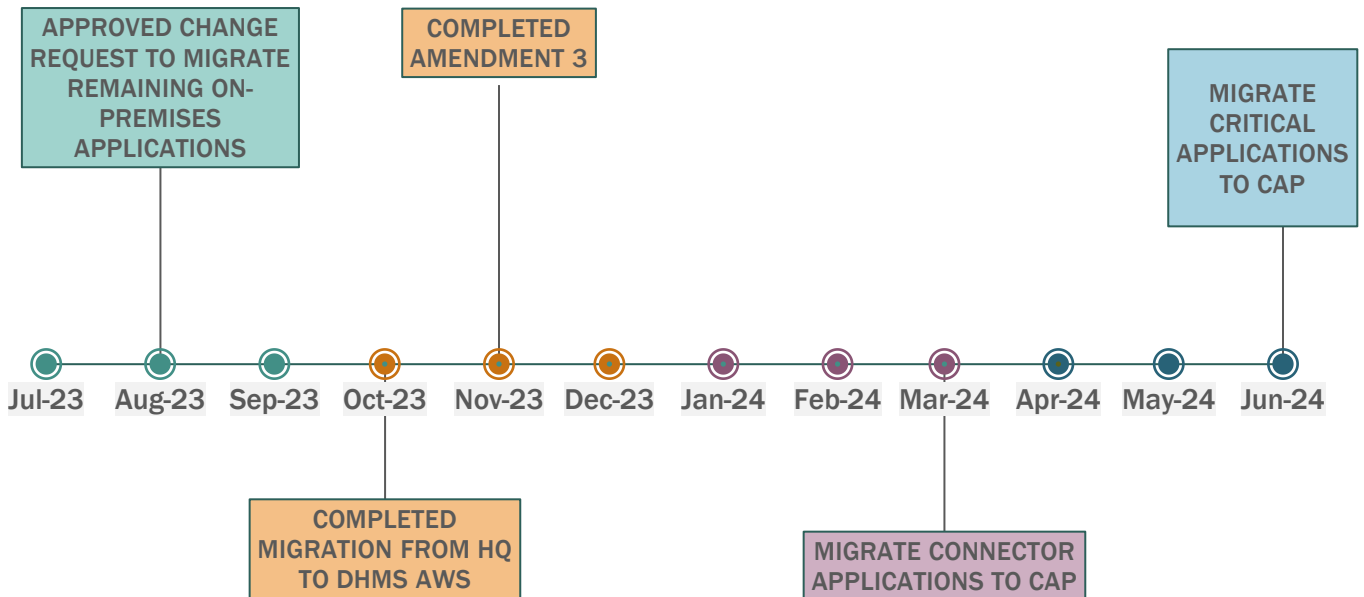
APPROVED CHANGE REQUEST TO MIGRATE REMAINING ON-PREMISES APPLICATIONS

COMPLETED AMENDMENT 3

MIGRATE CRITICAL APPLICATIONS TO CAP

Jul-23 Aug-23 Sep-23 Oct-23 Nov-23 Dec-23 Jan-24 Feb-24 Mar-24 Apr-24 May-24 Jun-24

COMPLETED MIGRATION FROM HQ TO DHMS AWS

MIGRATE CONNECTOR APPLICATIONS TO CAP